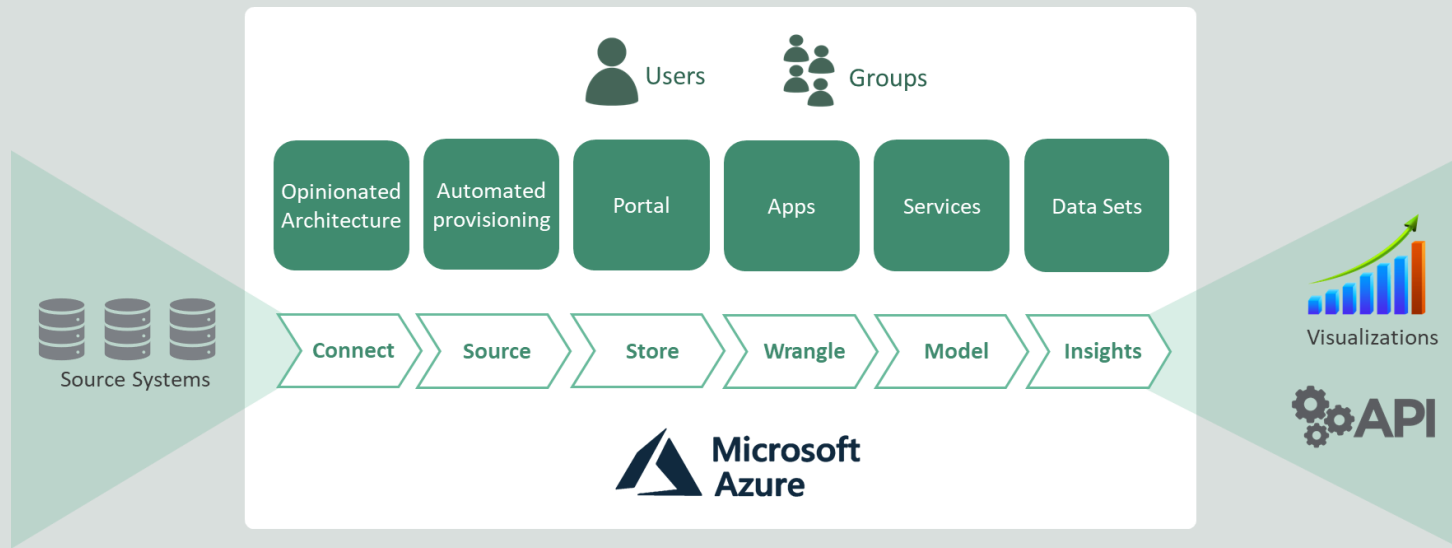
Users

Groups

Opinionated Architecture

Automated provisioning

Portal

Apps

Services

Data Sets

Source Systems

Connect

Source

Store

Wrangle

Model

Insights

Visualizations

API

Microsoft Azure